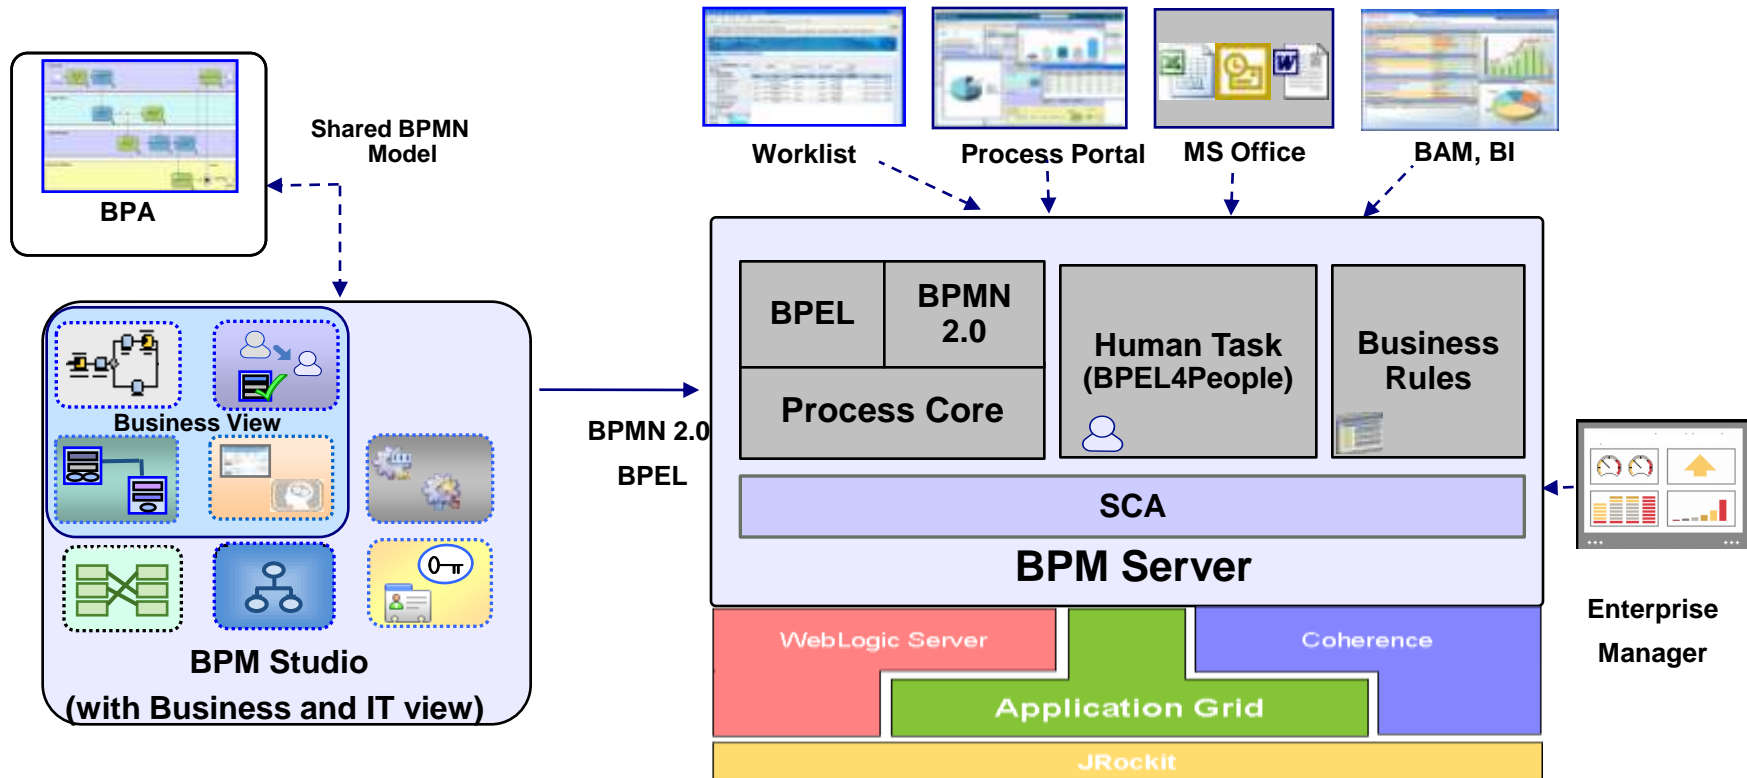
BPA

Shared BPMN Model

Business View

BPM Studio
(with Business and IT view)

BPMN 2.0
BPEL

Worklist
Process Portal
MS Office
BAM, BI

BPEL
BPMN 2.0
Process Core
Human Task (BPEL4People)
Business Rules
SCA
BPM Server

Enterprise Manager

WebLogic Server
Coherence
Application Grid
JRockit